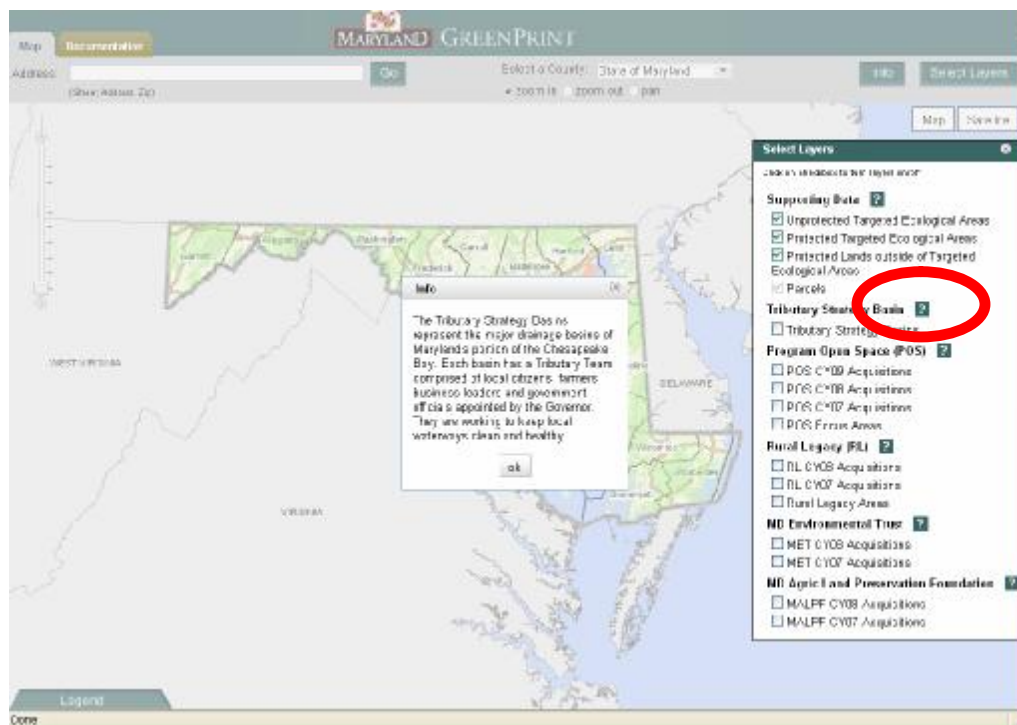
Map Documentation

MARYLAND GREENPRINT

Address: Go
(Street, Address, Zip)

Select a County: State of Maryland

zoom in zoom out pan

Info Select Layers

Map Satellite

Select Layers
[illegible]

Supporting Data ?
Unprotected Targeted Ecological Areas
Protected Targeted Ecological Areas
Protected Lands outside of Targeted Ecological Areas
Parcels

Tributary Strategy Basin ?
Tributary Strategy Basins

Program Open Space (POS) ?
POS CY09 Acquisitions
POS CY08 Acquisitions
POS CY07 Acquisitions
POS Focus Areas

Rural Legacy (RL) ?
RL CY08 Acquisitions
RL CY07 Acquisitions
Rural Legacy Areas

MD Environmental Trust ?
MET CY08 Acquisitions
MET CY07 Acquisitions

MD Agricultural Land Preservation Foundation ?
MALPF CY08 Acquisitions
MALPF CY07 Acquisitions

Info

The Tributary Strategy Basins represent the major drainage basins of Maryland's portion of the Chesapeake Bay. Each basin has a Tributary Team comprised of local citizens, farmers, business leaders and government officials appointed by the Governor. They are working to keep local waterways clean and healthy.

ok

WEST VIRGINIA

VIRGINIA

DELAWARE

Garrett Allegany Washington Frederick Carroll Baltimore Cecil

Legend

Done